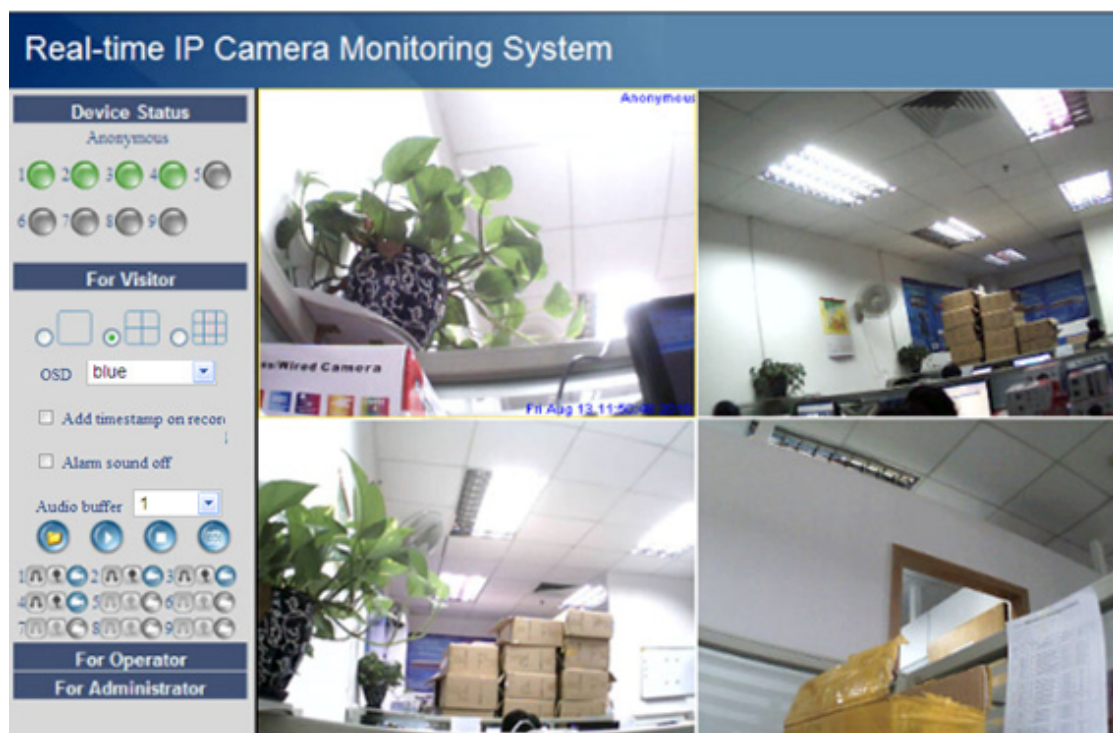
Real-time IP Camera Monitoring System

Device Status
Anonymous
1 2 3 4 5
6 7 8 9

For Visitor

OSD blue

Add timestamp on recor

Alarm sound off

Audio buffer 1

1 2 3
4 5 6
7 8 9

For Operator
For Administrator

Anonymous
es/Wired Camera
Fri Aug 13 11:5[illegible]